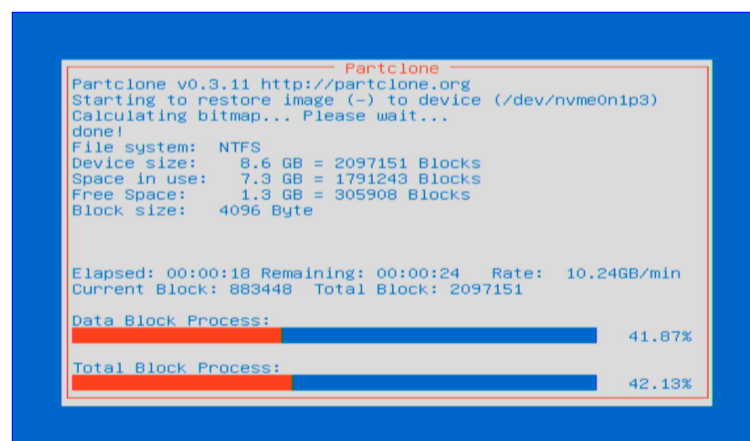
Partclone

Partclone v0.3.11 http://partclone.org
Starting to restore image (-) to device (/dev/nvme0n1p3)
Calculating bitmap... Please wait...
done!
File system: NTFS
Device size: 8.6 GB = 2097151 Blocks
Space in use: 7.3 GB = 1791243 Blocks
Free Space: 1.3 GB = 305908 Blocks
Block size: 4096 Byte

Elapsed: 00:00:18 Remaining: 00:00:24 Rate: 10.24GB/min
Current Block: 883448 Total Block: 2097151

Data Block Process:
41.87%

Total Block Process:
42.13%